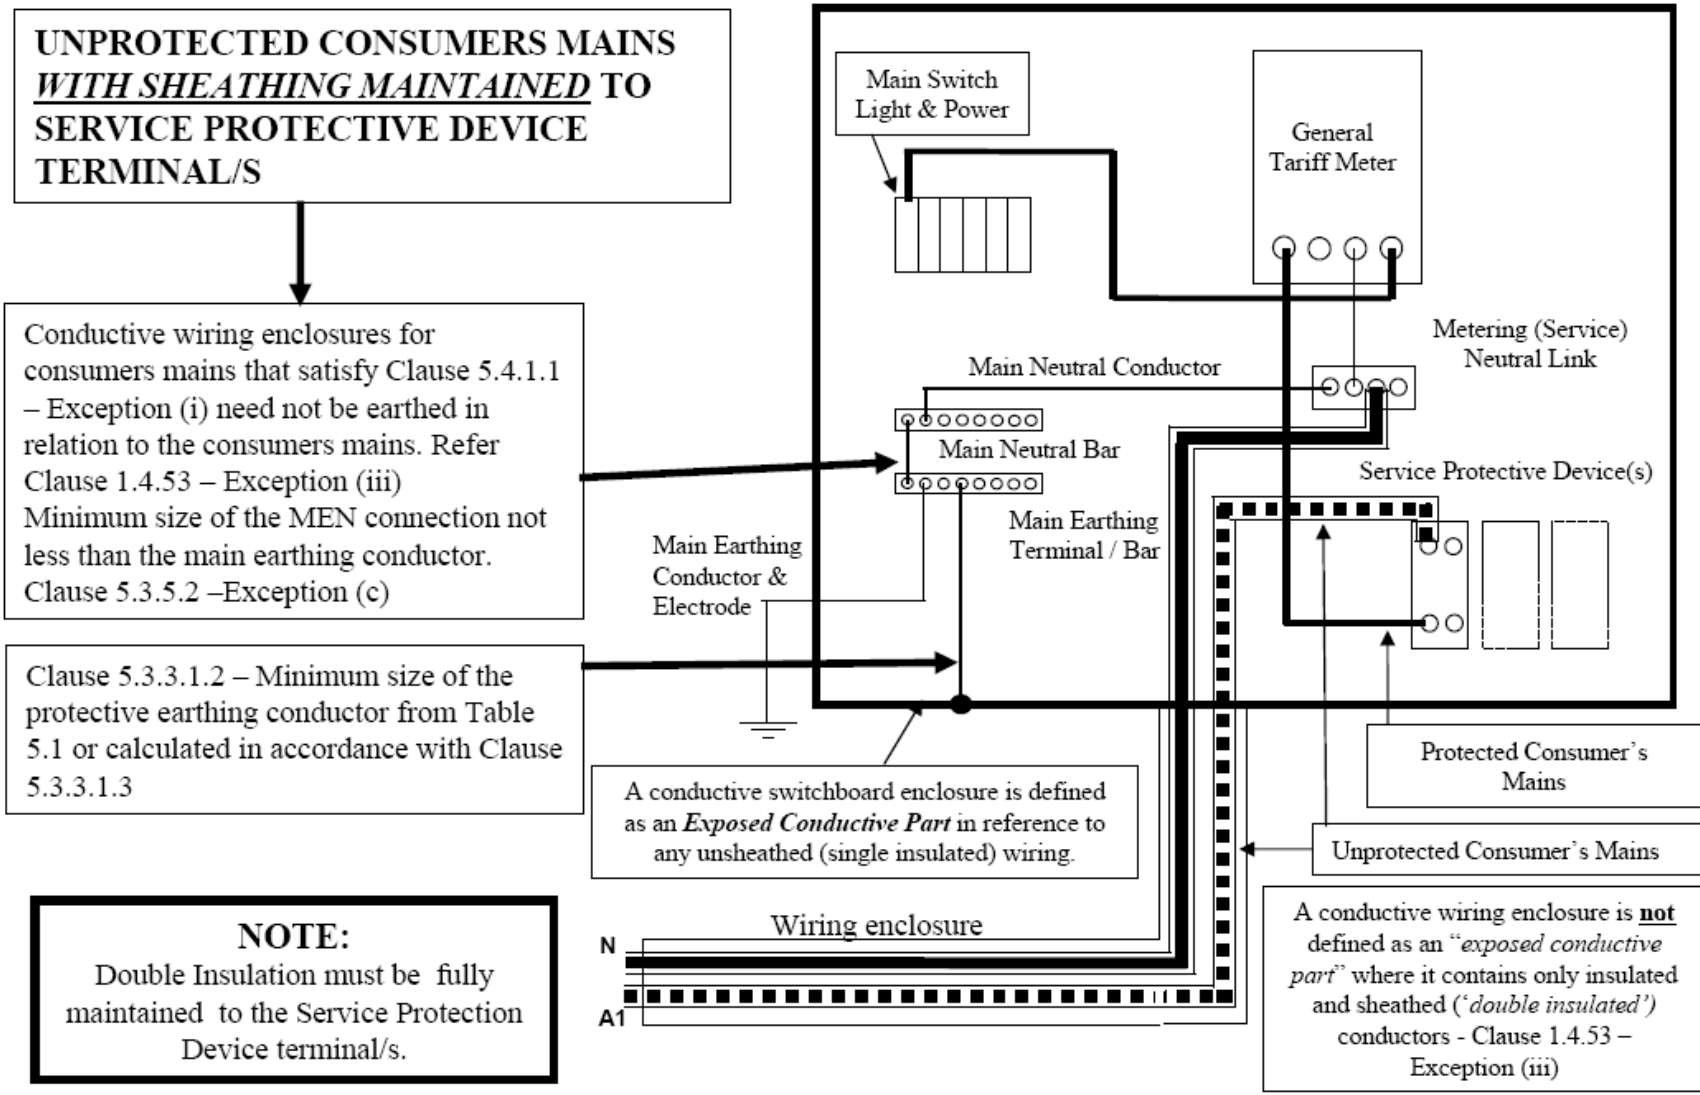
UNPROTECTED CONSUMERS MAINS *WITH SHEATHING MAINTAINED* TO SERVICE PROTECTIVE DEVICE TERMINAL/S

Conductive wiring enclosures for consumers mains that satisfy Clause 5.4.1.1 – Exception (i) need not be earthed in relation to the consumers mains. Refer Clause 1.4.53 – Exception (iii) Minimum size of the MEN connection not less than the main earthing conductor. Clause 5.3.5.2 –Exception (c)

Clause 5.3.3.1.2 – Minimum size of the protective earthing conductor from Table 5.1 or calculated in accordance with Clause 5.3.3.1.3

NOTE:
Double Insulation must be fully maintained to the Service Protection Device terminal/s.

Main Switch Light & Power

General Tariff Meter

Metering (Service) Neutral Link

Main Neutral Conductor

Main Neutral Bar

Service Protective Device(s)

Main Earthing Terminal / Bar

Main Earthing Conductor & Electrode

Protected Consumer's Mains

A conductive switchboard enclosure is defined as an ***Exposed Conductive Part*** in reference to any unsheathed (single insulated) wiring.

Unprotected Consumer's Mains

Wiring enclosure

N

A1

A conductive wiring enclosure is **not** defined as an "*exposed conductive part*" where it contains only insulated and sheathed ('*double insulated'*) conductors - Clause 1.4.53 – Exception (iii)